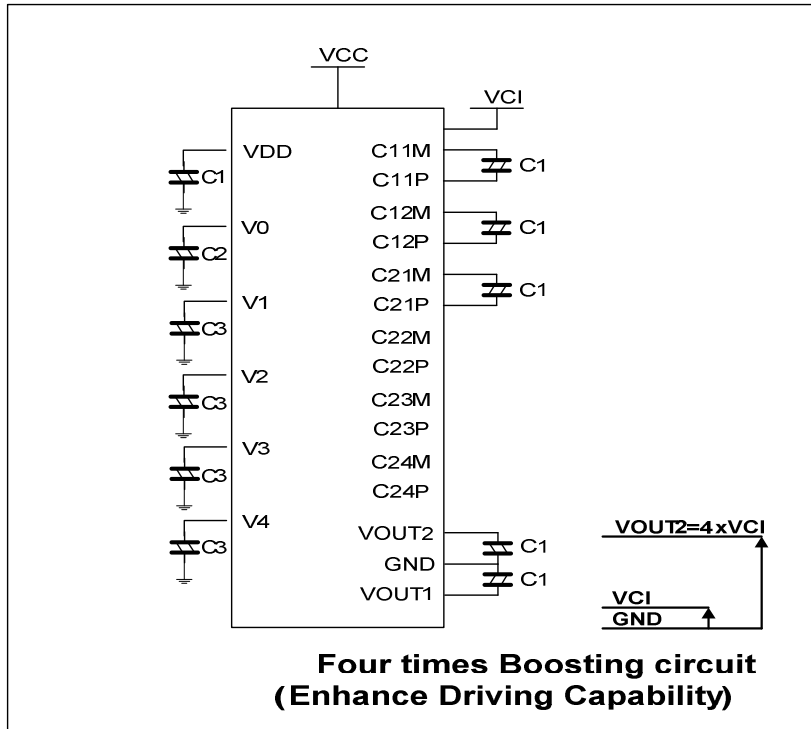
VCC
VCI
VDD
C1
V0
C2
V1
C3
V2
C3
V3
C3
V4
C3
C11M
C11P
C1
C12M
C12P
C1
C21M
C21P
C1
C22M
C22P
C23M
C23P
C24M
C24P
VOUT2
GND
VOUT1
C1
C1
VOUT2=4xVCI
VCI
GND

Four times Boosting circuit
(Enhance Driving Capability)